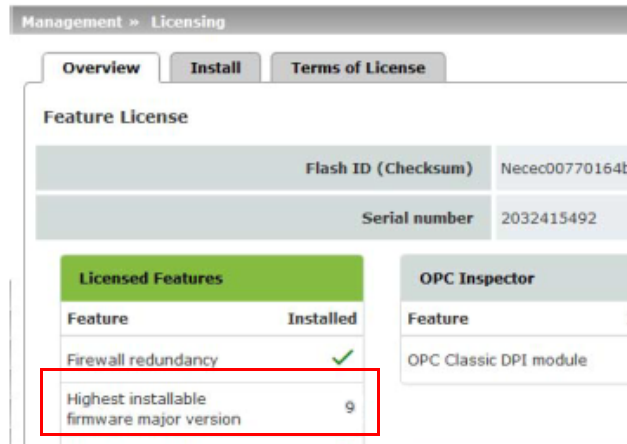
Management » Licensing

Overview | Install | Terms of License

Feature License

| Flash ID (Checksum) | Necec00770164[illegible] |
|---|---|
| Serial number | 2032415492 |

Licensed Features

| Feature | Installed |
|---|---|
| Firewall redundancy | ✓ |
| Highest installable firmware major version | 9 |

OPC Inspector

| Feature |
|---|
| OPC Classic DPI module |